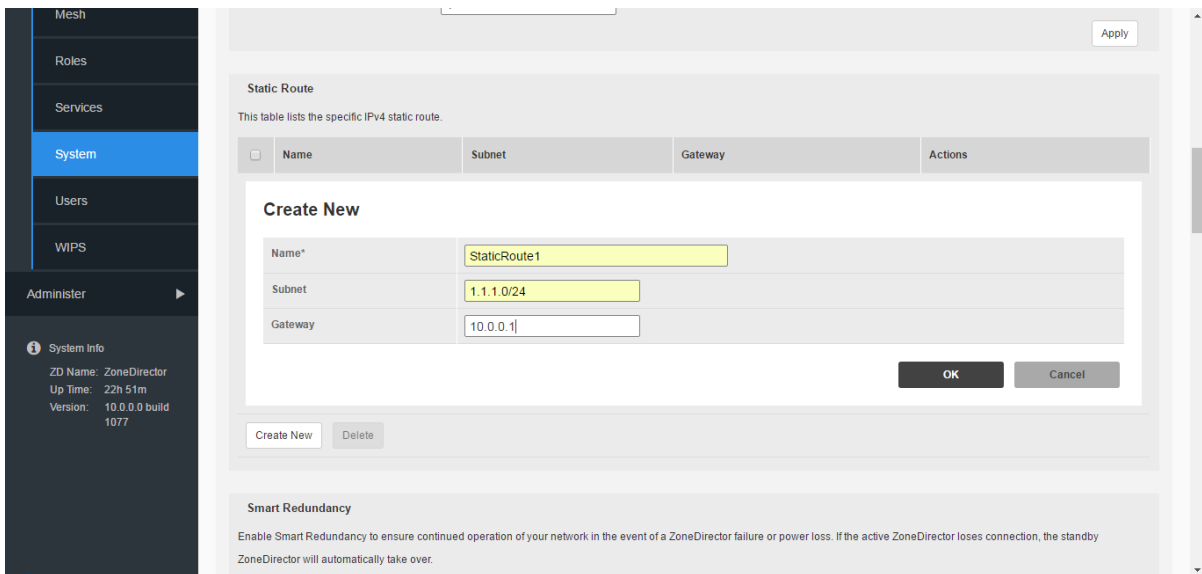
Mesh

Roles

Services

System

Users

WIPS

Administer

System Info
ZD Name: ZoneDirector
Up Time: 22h 51m
Version: 10.0.0.0 build 1077

Apply

Static Route

This table lists the specific IPv4 static route.

| Name | Subnet | Gateway | Actions |
|---|---|---|---|

Create New

| Name* | StaticRoute1 |
|---|---|
| Subnet | 1.1.1.0/24 |
| Gateway | 10.0.0.1 |

OK

Cancel

Create New

Delete

Smart Redundancy

Enable Smart Redundancy to ensure continued operation of your network in the event of a ZoneDirector failure or power loss. If the active ZoneDirector loses connection, the standby ZoneDirector will automatically take over.